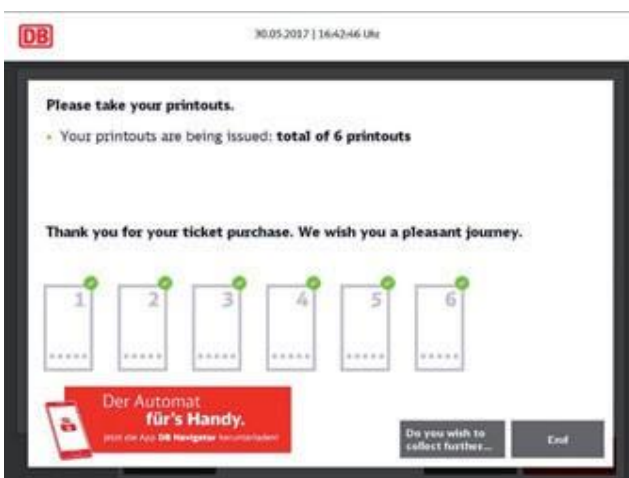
DB

30.05.2017 | 16:42:46 Uhr

Please take your printouts.

• Your printouts are being issued: total of 6 printouts

Thank you for your ticket purchase. We wish you a pleasant journey.

1 2 3 4 5 6

Der Automat für's Handy.

Jetzt die App DB Navigator herunterladen!

Do you wish to collect further...

End